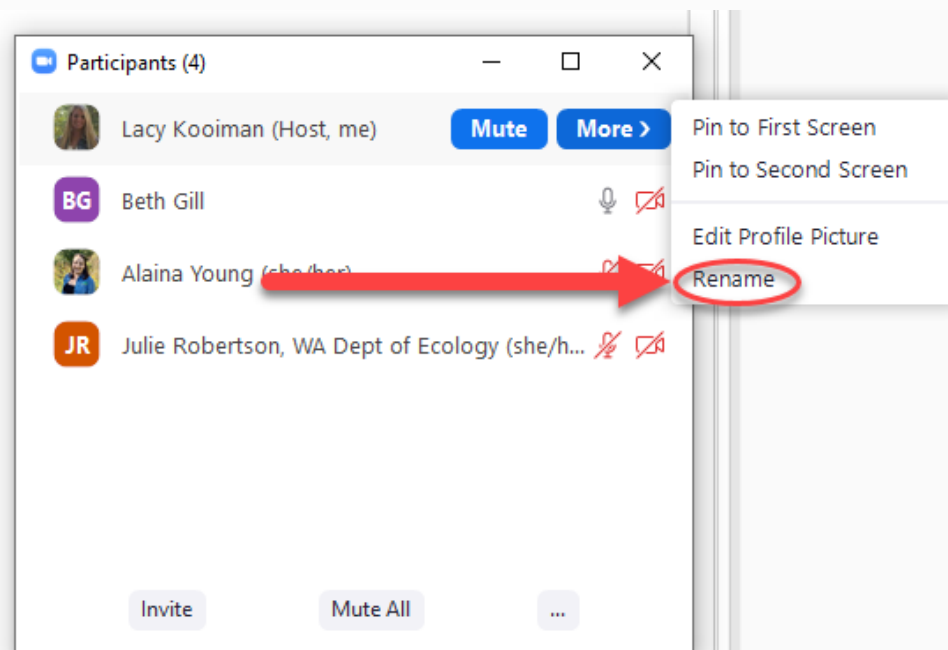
Participants (4)

Lacy Kooiman (Host, me)
Mute
More ›

BG
Beth Gill

Alaina Young (she/her)

JR
Julie Robertson, WA Dept of Ecology (she/h...

Pin to First Screen
Pin to Second Screen
Edit Profile Picture
Rename

Invite
Mute All
...